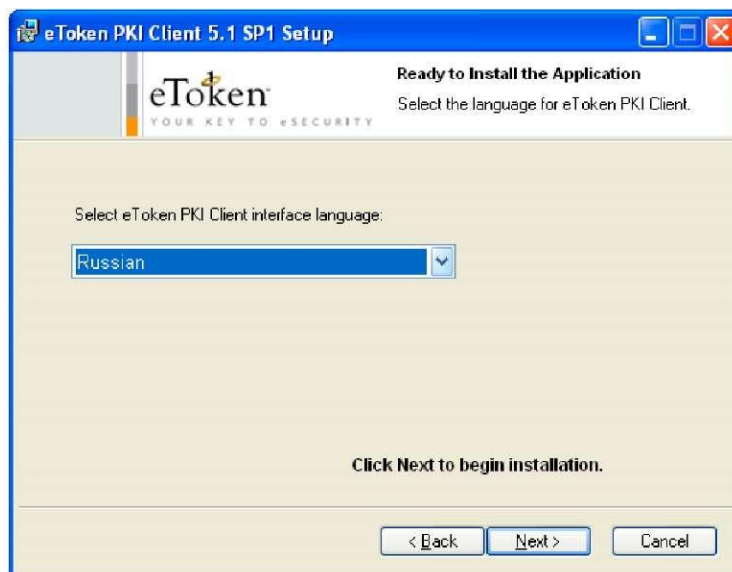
eToken PKI Client 5.1 SP1 Setup

eToken
YOUR KEY TO eSECURITY

Ready to Install the Application
Select the language for eToken PKI Client.

Select eToken PKI Client interface language:

Russian

Click Next to begin installation.

< Back
Next >
Cancel